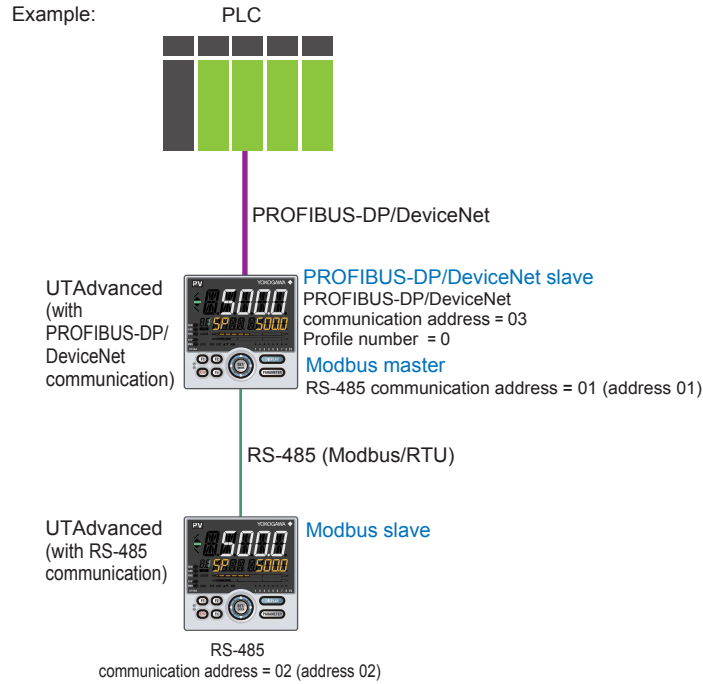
Example:

PLC

PROFIBUS-DP/DeviceNet

UTAdvanced (with PROFIBUS-DP/DeviceNet communication)

PV

YOKOGAWA

500.0

SP

500.0

PROFIBUS-DP/DeviceNet slave

PROFIBUS-DP/DeviceNet communication address = 03

Profile number = 0

Modbus master

RS-485 communication address = 01 (address 01)

RS-485 (Modbus/RTU)

UTAdvanced (with RS-485 communication)

PV

YOKOGAWA

500.0

SP

500.0

Modbus slave

RS-485 communication address = 02 (address 02)